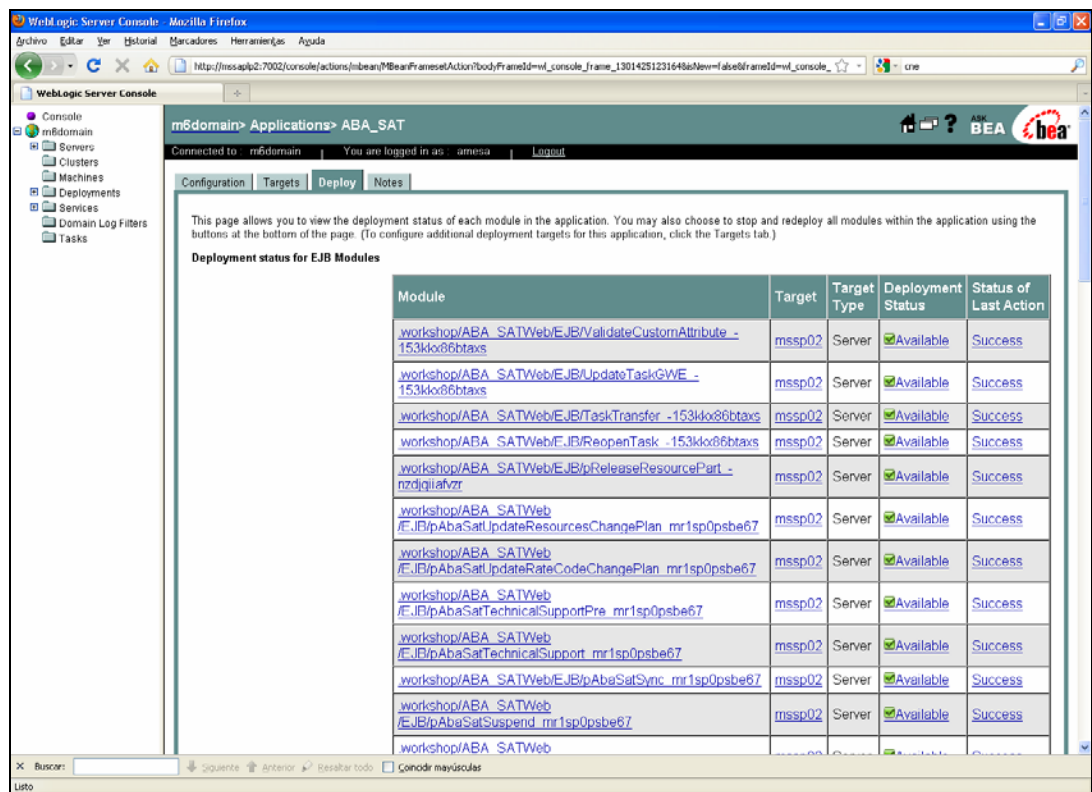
WebLogic Server Console - Mozilla Firefox

Archivo Editar Ver Historial Marcadores Herramientas Ayuda

http://mssaplp2:7002/console/actions/mbean/MBeanFramesetAction?bodyFrameId=wl_console_frame_1301425123164&isNew=false&frameId=wl_console_

cne

WebLogic Server Console

Console
m6domain
Servers
Clusters
Machines
Deployments
Services
Domain Log Filters
Tasks

m6domain> Applications> ABA_SAT

ASK BEA bea

Connected to : m6domain | You are logged in as : amesa | Logout

Configuration | Targets | Deploy | Notes

This page allows you to view the deployment status of each module in the application. You may also choose to stop and redeploy all modules within the application using the buttons at the bottom of the page. (To configure additional deployment targets for this application, click the Targets tab.)

Deployment status for EJB Modules

| Module | Target | Target Type | Deployment Status | Status of Last Action |
|---|---|---|---|---|
| .workshop/ABA_SATWeb/EJB/ValidateCustomAttribute_-153kkx86btaxs | mssp02 | Server | Available | Success |
| .workshop/ABA_SATWeb/EJB/UpdateTaskGWE_-153kkx86btaxs | mssp02 | Server | Available | Success |
| .workshop/ABA_SATWeb/EJB/TaskTransfer_-153kkx86btaxs | mssp02 | Server | Available | Success |
| .workshop/ABA_SATWeb/EJB/ReopenTask_-153kkx86btaxs | mssp02 | Server | Available | Success |
| .workshop/ABA_SATWeb/EJB/pReleaseResourcePart_-nzdjqiiafvzr | mssp02 | Server | Available | Success |
| .workshop/ABA_SATWeb/EJB/pAbaSatUpdateResourcesChangePlan_mr1sp0psbe67 | mssp02 | Server | Available | Success |
| .workshop/ABA_SATWeb/EJB/pAbaSatUpdateRateCodeChangePlan_mr1sp0psbe67 | mssp02 | Server | Available | Success |
| .workshop/ABA_SATWeb/EJB/pAbaSatTechnicalSupportPre_mr1sp0psbe67 | mssp02 | Server | Available | Success |
| .workshop/ABA_SATWeb/EJB/pAbaSatTechnicalSupport_mr1sp0psbe67 | mssp02 | Server | Available | Success |
| .workshop/ABA_SATWeb/EJB/pAbaSatSync_mr1sp0psbe67 | mssp02 | Server | Available | Success |
| .workshop/ABA_SATWeb/EJB/pAbaSatSuspend_mr1sp0psbe67 | mssp02 | Server | Available | Success |
| .workshop/ABA_SATWeb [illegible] | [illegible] | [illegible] | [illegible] | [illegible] |

Buscar: Siguiente Anterior Resaltar todo Coincidir mayúsculas

Listo